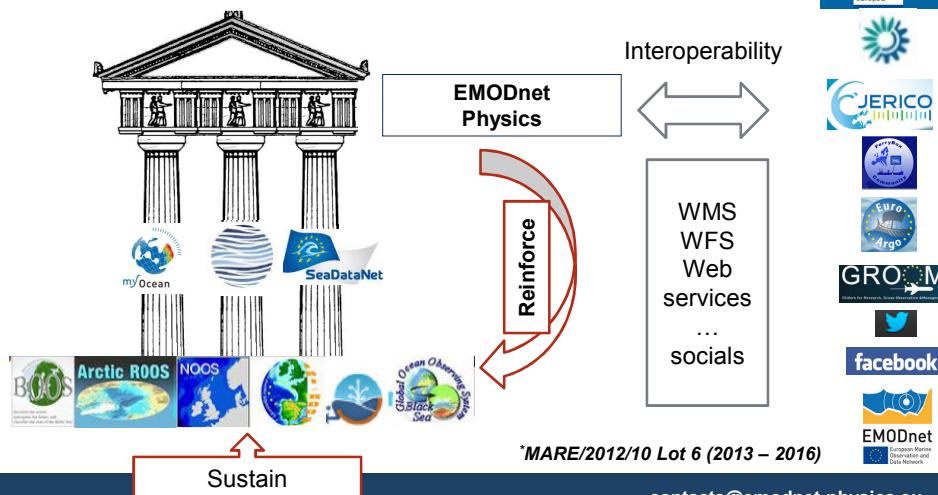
EMODnet Physics

Interoperability

Reinforce

WMS
WFS
Web
services
…
socials

myOcean

SeaDataNet

BOOS

Arctic ROOS

NOOS

Global Ocean Observing System Black Sea

JERICO

FerryBox

Euro Argo

GROOM

facebook

EMODnet

European Marine Observation and Data Network

*MARE/2012/10 Lot 6 (2013 – 2016)

Sustain

contacts@emodnet-physics.eu